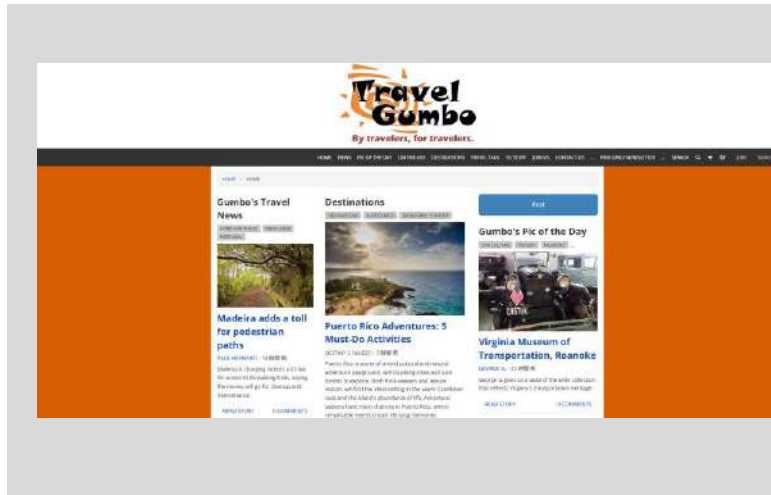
Travel Gumbo
By travelers, for travelers.

HOME NEWS PIC OF THE DAY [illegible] DESTINATIONS TRAVEL TIPS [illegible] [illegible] CONTACT US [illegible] NEWSLETTER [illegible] SEARCH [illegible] JOIN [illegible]

HOME > NEWS

Gumbo's Travel News

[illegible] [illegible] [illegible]

Madeira adds a toll for pedestrian paths

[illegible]

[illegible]

READ STORY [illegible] COMMENTS

Destinations

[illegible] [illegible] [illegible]

Puerto Rico Adventures: 5 Must-Do Activities

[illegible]

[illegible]

Post

Gumbo's Pic of the Day

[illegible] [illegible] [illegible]

Virginia Museum of Transportation, Roanoke

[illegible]

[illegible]

READ STORY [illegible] COMMENTS